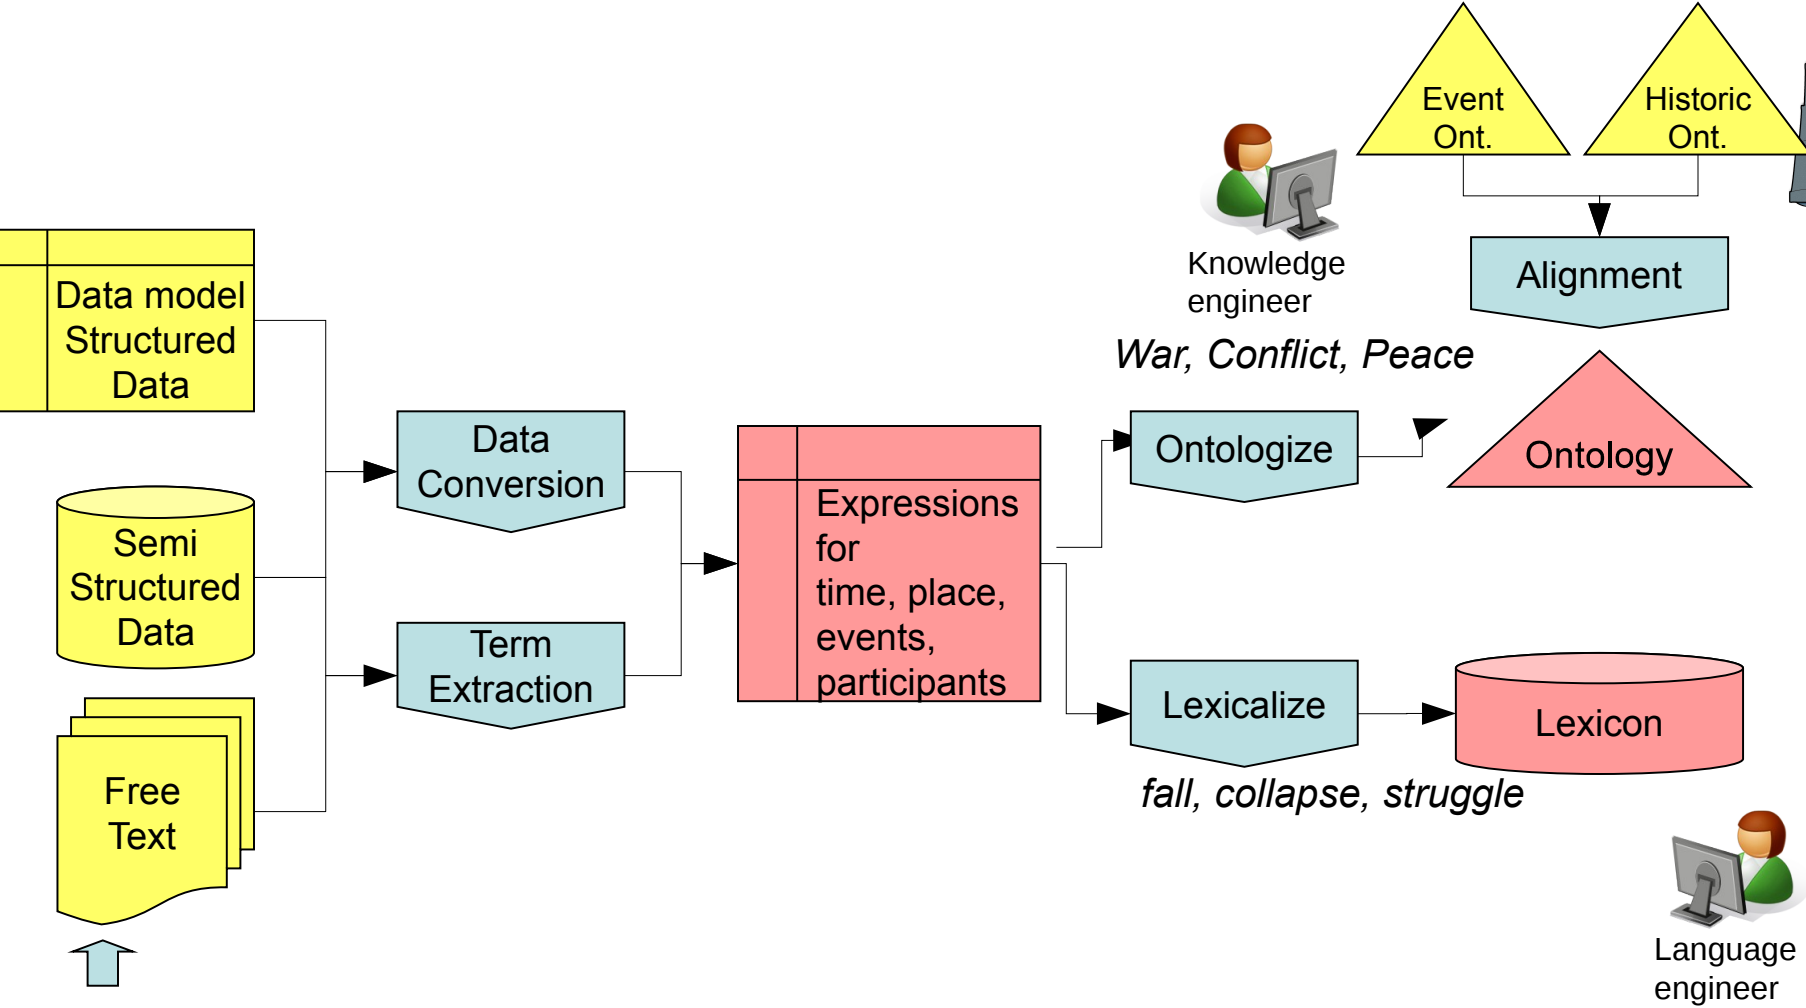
Event Ont.

Historic Ont.

Knowledge engineer

Alignment

War, Conflict, Peace

Data model Structured Data

Data Conversion

Expressions for time, place, events, participants

Ontologize

Ontology

Semi Structured Data

Term Extraction

Lexicalize

Lexicon

fall, collapse, struggle

Free Text

Language engineer